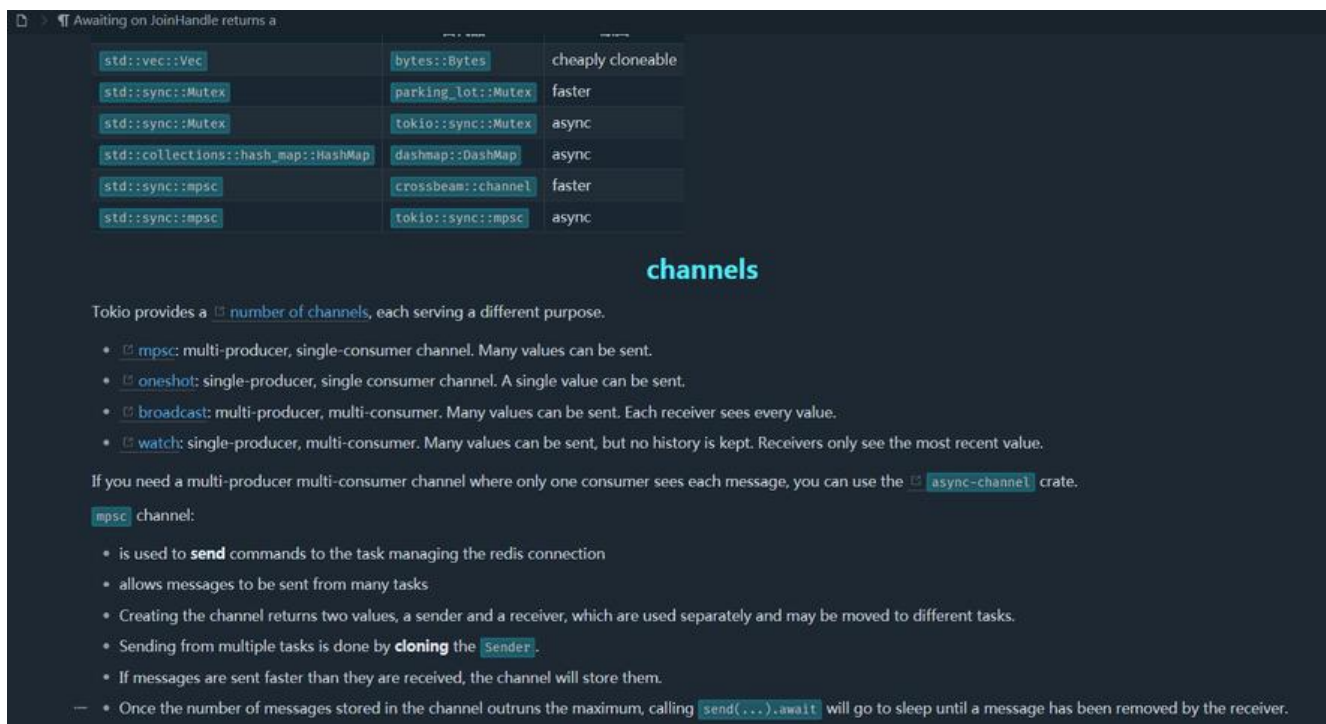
¶ Awaiting on JoinHandle returns a

| | | |
|---|---|---|
| std::vec::Vec | bytes::Bytes | cheaply cloneable |
| std::sync::Mutex | parking_lot::Mutex | faster |
| std::sync::Mutex | tokio::sync::Mutex | async |
| std::collections::hash_map::HashMap | dashmap::DashMap | async |
| std::sync::mpsc | crossbeam::channel | faster |
| std::sync::mpsc | tokio::sync::mpsc | async |

channels

Tokio provides a number of channels, each serving a different purpose.

- mpsc: multi-producer, single-consumer channel. Many values can be sent.
- oneshot: single-producer, single consumer channel. A single value can be sent.
- broadcast: multi-producer, multi-consumer. Many values can be sent. Each receiver sees every value.
- watch: single-producer, multi-consumer. Many values can be sent, but no history is kept. Receivers only see the most recent value.

If you need a multi-producer multi-consumer channel where only one consumer sees each message, you can use the async-channel crate.

mpsc channel:

- is used to **send** commands to the task managing the redis connection
- allows messages to be sent from many tasks
- Creating the channel returns two values, a sender and a receiver, which are used separately and may be moved to different tasks.
- Sending from multiple tasks is done by **cloning** the Sender.
- If messages are sent faster than they are received, the channel will store them.
- Once the number of messages stored in the channel outruns the maximum, calling send(...).await will go to sleep until a message has been removed by the receiver.